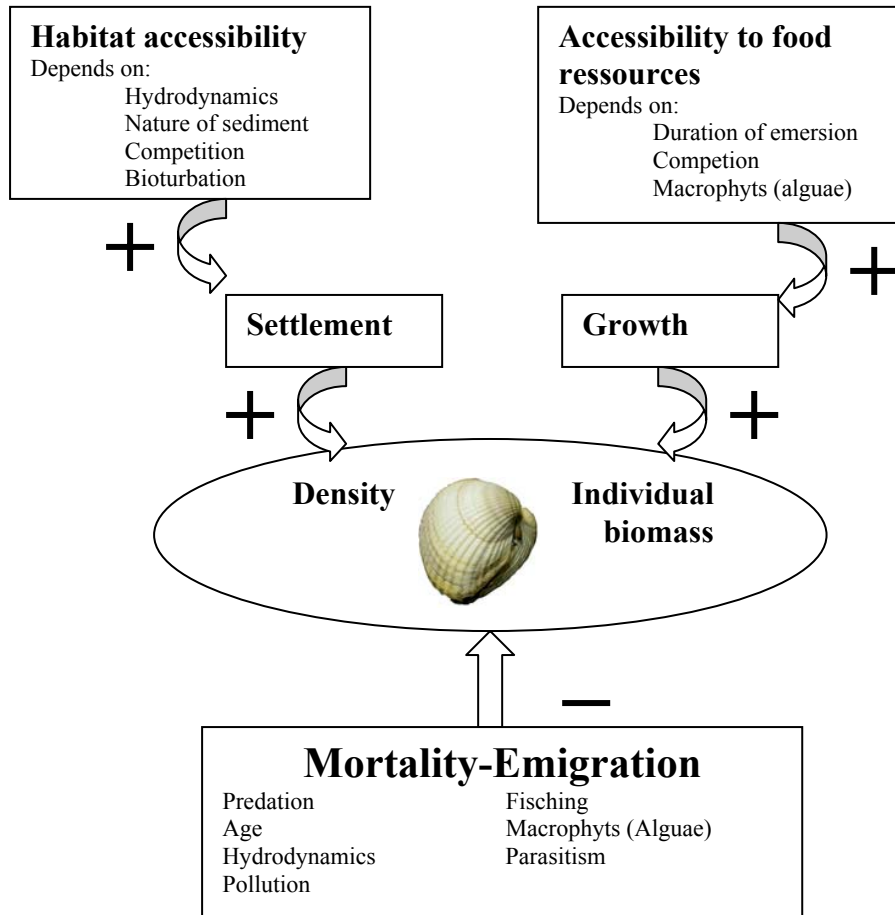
**Habitat accessibility**
Depends on:
Hydrodynamics
Nature of sediment
Competition
Bioturbation

**Accessibility to food ressources**
Depends on:
Duration of emersion
Competion
Macrophyts (alguae)

+

+

**Settlement**

**Growth**

+

+

**Density**

**Individual biomass**

−

**Mortality-Emigration**
Predation
Age
Hydrodynamics
Pollution
Fisching
Macrophyts (Alguae)
Parasitism